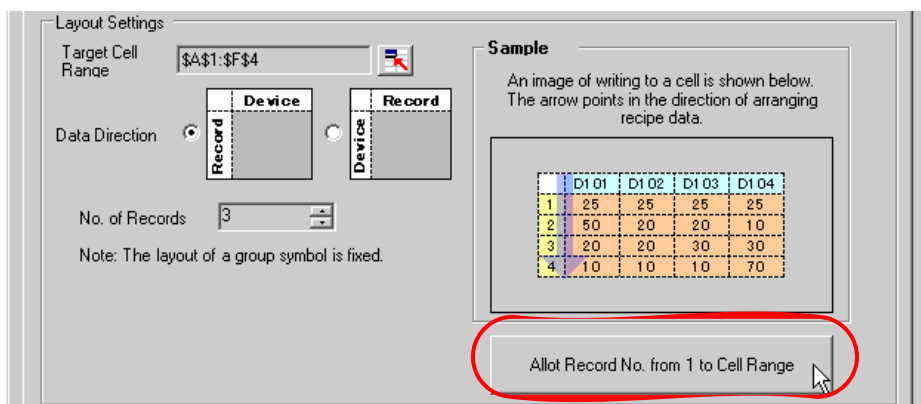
Layout Settings

Target Cell Range $A$1:$F$4

Data Direction

| | Device |
|---|---|
| Record | |

| | Record |
|---|---|
| Device | |

No. of Records 3

Note: The layout of a group symbol is fixed.

Sample

An image of writing to a cell is shown below. The arrow points in the direction of arranging recipe data.

| | D101 | D102 | D103 | D104 |
|---|---|---|---|---|
| 1 | 25 | 25 | 25 | 25 |
| 2 | 50 | 20 | 20 | 10 |
| 3 | 20 | 20 | 30 | 30 |
| 4 | 10 | 10 | 10 | 70 |

Allot Record No. from 1 to Cell Range